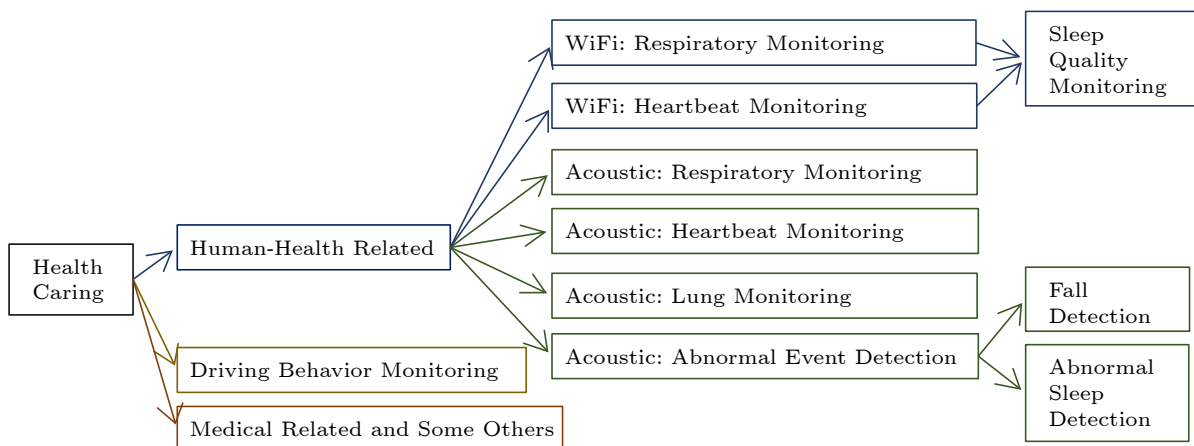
Health Caring

Human-Health Related

Driving Behavior Monitoring

Medical Related and Some Others

WiFi: Respiratory Monitoring

WiFi: Heartbeat Monitoring

Acoustic: Respiratory Monitoring

Acoustic: Heartbeat Monitoring

Acoustic: Lung Monitoring

Acoustic: Abnormal Event Detection

Sleep Quality Monitoring

Fall Detection

Abnormal Sleep Detection